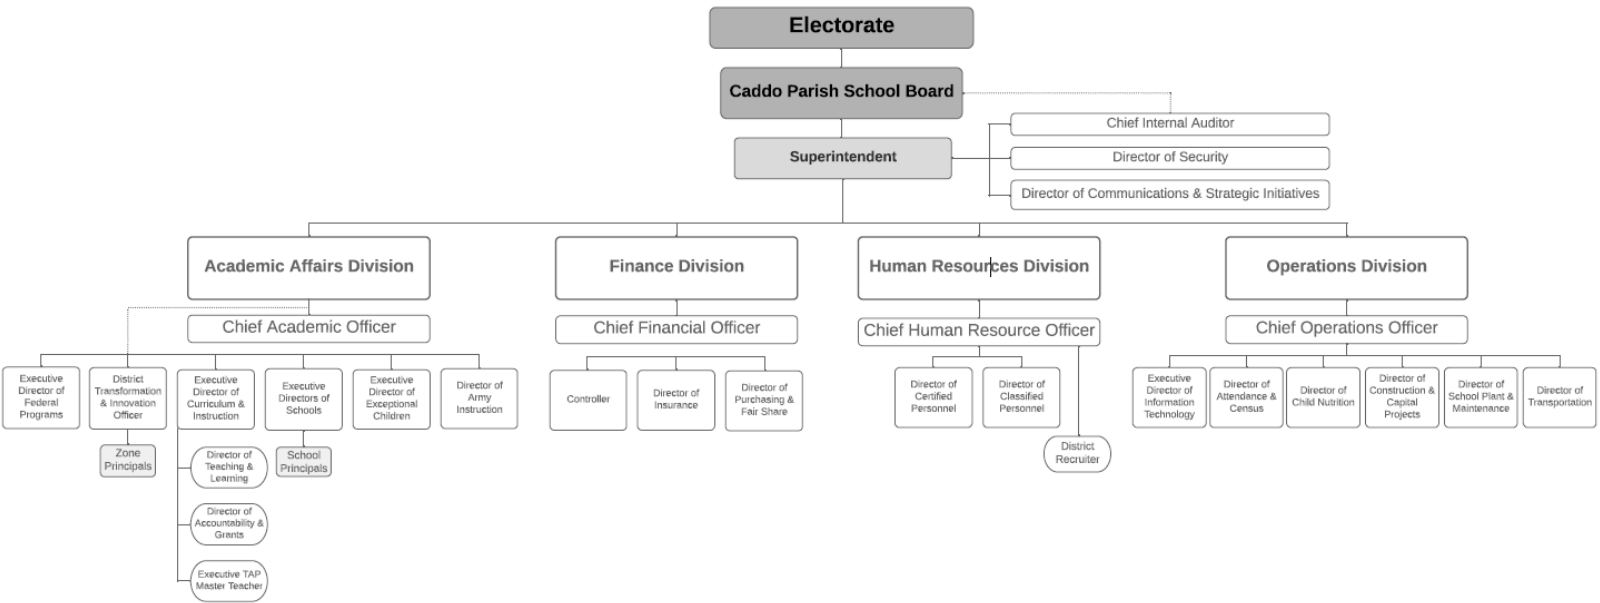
Electorate

Caddo Parish School Board

Superintendent

Chief Internal Auditor

Director of Security

Director of Communications & Strategic Initiatives

Academic Affairs Division

Chief Academic Officer

Executive Director of Federal Programs

District Transformation & Innovation Officer

Zone Principals

Executive Director of Curriculum & Instruction

Director of Teaching & Learning

Director of Accountability & Grants

Executive TAP Master Teacher

Executive Directors of Schools

School Principals

Executive Director of Exceptional Children

Director of Army Instruction

Finance Division

Chief Financial Officer

Controller

Director of Insurance

Director of Purchasing & Fair Share

Human Resources Division

Chief Human Resource Officer

Director of Certified Personnel

Director of Classified Personnel

District Recruiter

Operations Division

Chief Operations Officer

Executive Director of Information Technology

Director of Attendance & Census

Director of Child Nutrition

Director of Construction & Capital Projects

Director of School Plant & Maintenance

Director of Transportation